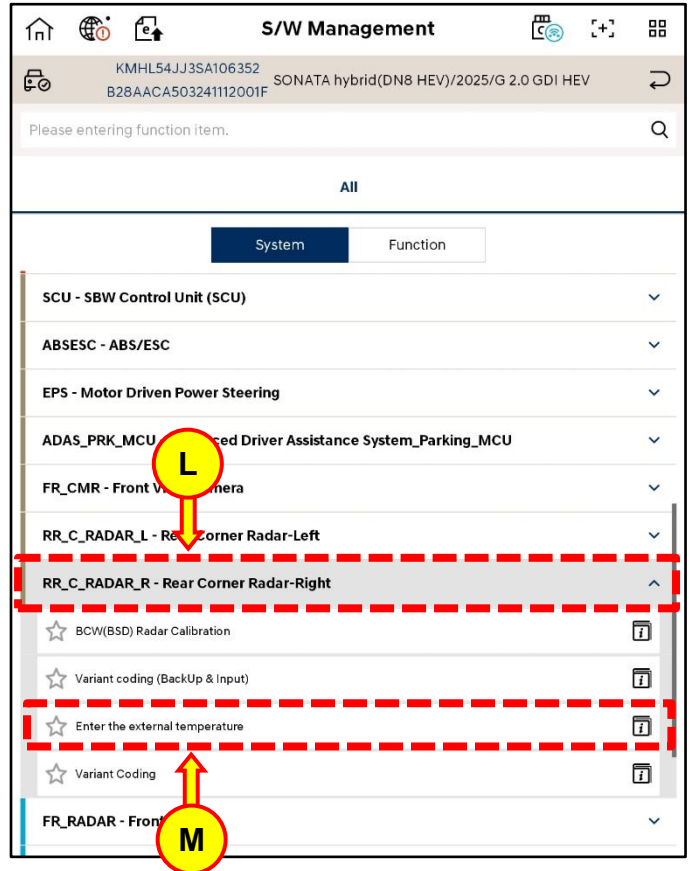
S/W Management

KMHL54JJ3SA106352
B28AACA503241112001F
SONATA hybrid(DN8 HEV)/2025/G 2.0 GDI HEV

Please entering function item.

All

System
Function

SCU - SBW Control Unit (SCU)

ABSESC - ABS/ESC

EPS - Motor Driven Power Steering

ADAS_PRK_MCU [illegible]ced Driver Assistance System_Parking_MCU

L

FR_CMR - Front V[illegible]nera

RR_C_RADAR_L - Re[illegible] Corner Radar-Left

RR_C_RADAR_R - Rear Corner Radar-Right

BCW(BSD) Radar Calibration

Variant coding (BackUp & Input)

Enter the external temperature

Variant Coding

FR_RADAR - Fron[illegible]

M